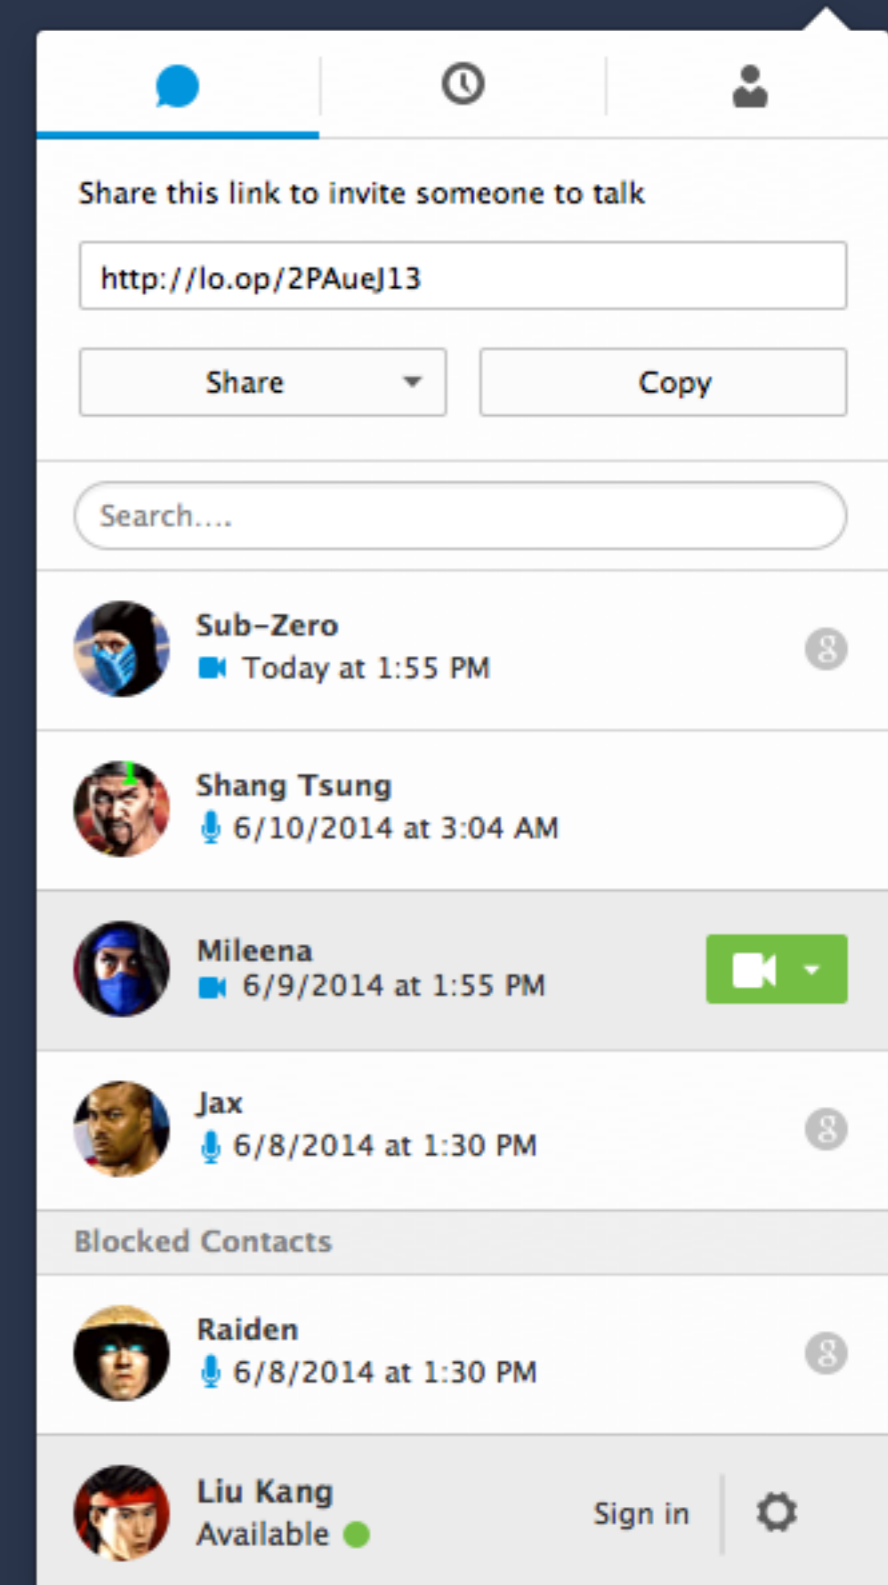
Share this link to invite someone to talk

http://lo.op/2PAueJ13

Share

Copy

Search....

Sub-Zero
Today at 1:55 PM

Shang Tsung
6/10/2014 at 3:04 AM

Mileena
6/9/2014 at 1:55 PM

Jax
6/8/2014 at 1:30 PM

Blocked Contacts

Raiden
6/8/2014 at 1:30 PM

Liu Kang
Available

Sign in